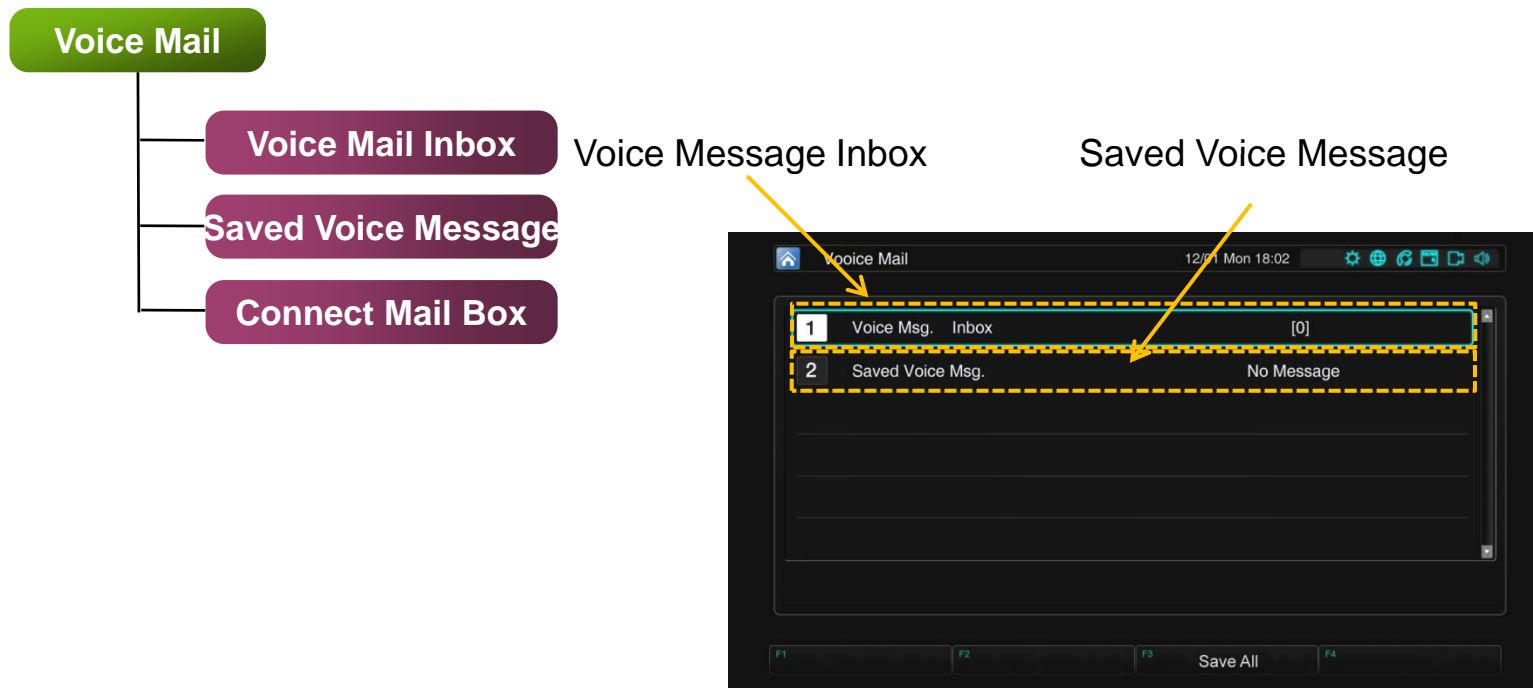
Voice Mail

Voice Mail Inbox

Saved Voice Message

Connect Mail Box

Voice Message Inbox

Saved Voice Message

Vooice Mail 12/01 Mon 18:02

1 Voice Msg. Inbox [0]

2 Saved Voice Msg. No Message

F1

F2

F3 Save All

F4